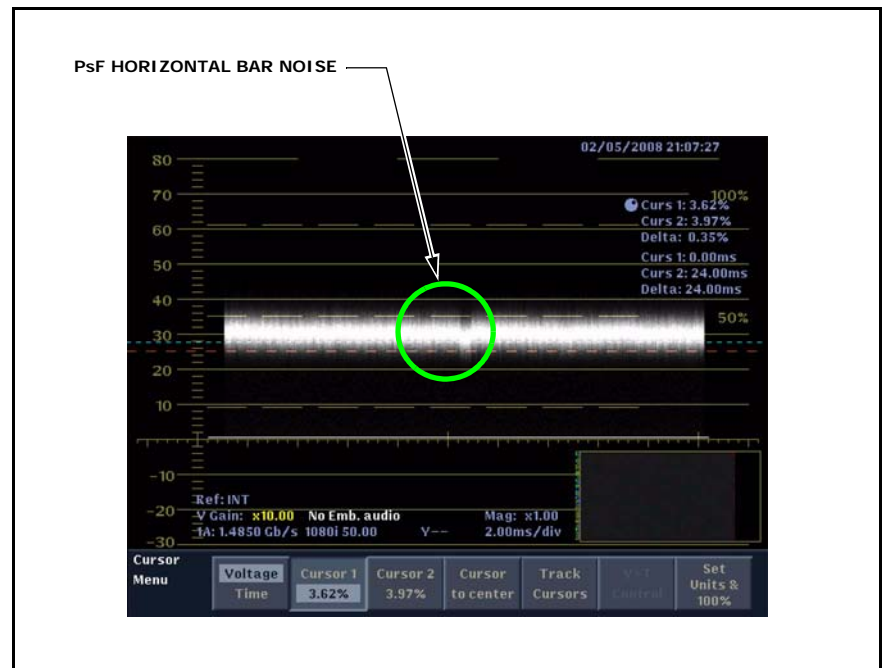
PsF HORIZONTAL BAR NOISE

02/05/2008 21:07:27

80
70
60
50
40
30
20
10
-10
-20
-30

100%
Curs 1: 3.62%
Curs 2: 3.97%
Delta: 0.35%
Curs 1: 0.00ms
Curs 2: 24.00ms
Delta: 24.00ms

50%

Ref: INT
V Gain: x10.00 No Emb. audio
1A: 1.4850 Gb/s 1080i 50.00 Y--
Mag: x1.00
2.00ms/div

Cursor Menu

| Voltage Time | Cursor 1 3.62% | Cursor 2 3.97% | Cursor to center | Track Cursors | V+T Control | Set Units & 100% |
|---|---|---|---|---|---|---|